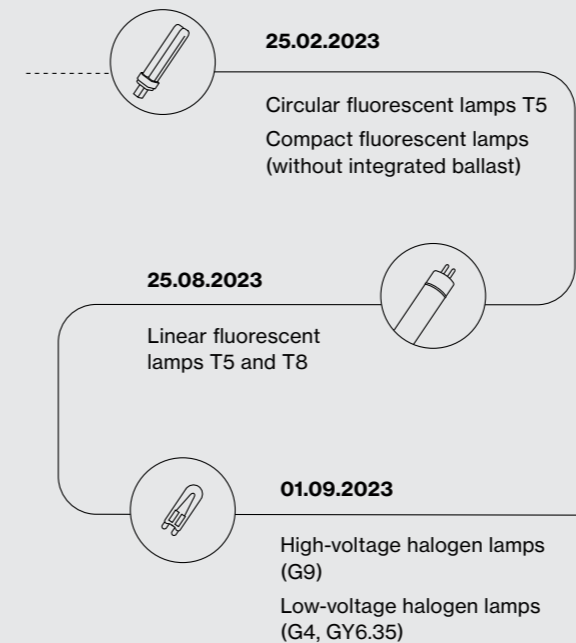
25.02.2023

Circular fluorescent lamps T5

Compact fluorescent lamps (without integrated ballast)

25.08.2023

Linear fluorescent lamps T5 and T8

01.09.2023

High-voltage halogen lamps (G9)

Low-voltage halogen lamps (G4, GY6.35)